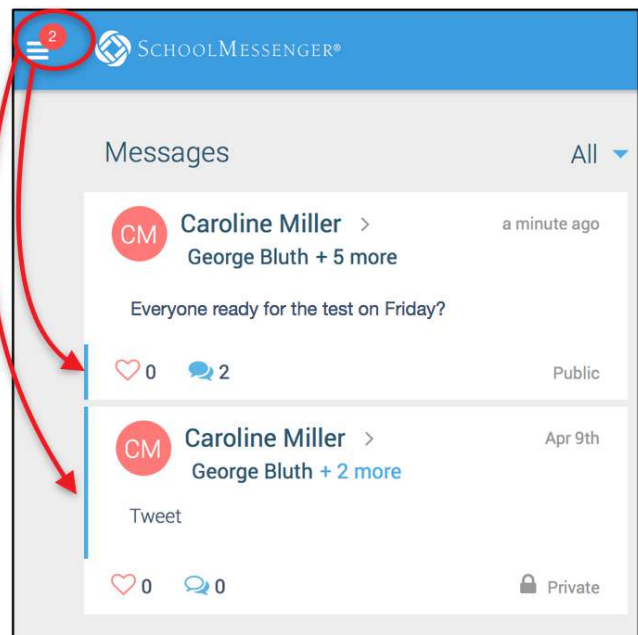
2

SchoolMessenger®

Messages

All

CM Caroline Miller >

a minute ago

George Bluth + 5 more

Everyone ready for the test on Friday?

0 2

Public

CM Caroline Miller >

Apr 9th

George Bluth + 2 more

Tweet

0 0

Private